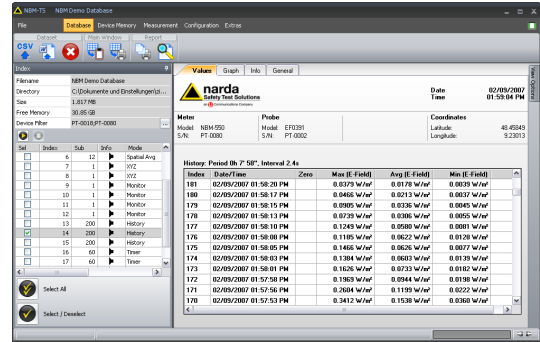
NBM-TS NBM Demo Database

File Database Device Memory Measurement Configuration Extras

CSV

Dataset Main Window Report

Index

| | |
|---|---|
| Filename | NBM Demo Database |
| Directory | C:\Dokumente und Einstellungen\... |
| Size | 1.817 MB |
| Free Memory | 30.85 GB |
| Device Filter | PT-0018;PT-0080 |

| Sel | Index | Sub | Info | Mode |
|---|---|---|---|---|
| | 6 | 12 | | Spatial Avg |
| | 7 | 1 | | XYZ |
| | 8 | 1 | | XYZ |
| | 9 | 1 | | Monitor |
| | 10 | 1 | | Monitor |
| | 11 | 1 | | Monitor |
| | 12 | 1 | | Monitor |
| | 13 | 200 | | History |
| | 14 | 200 | | History |
| | 15 | 200 | | History |
| | 16 | 60 | | Timer |
| | 17 | 60 | | Timer |

Select All

Select / Deselect

Values Graph Info General

View Options

narda Safety Test Solutions an L-3 Communications Company

Date 02/09/2007
Time 01:59:04 PM

Meter
Model: NBM-550
S/N: PT-0080

Probe
Model: EF0391
S/N: PT-0002

Coordinates
Latitude: 48.45849
Longitude: 9.23013

History: Period 0h 7' 50", Interval 2.4s

| Index | Date/Time | Zero | Max (E-Field) | Avg (E-Field) | Min (E-Field) |
|---|---|---|---|---|---|
| 181 | 02/09/2007 01:58:20 PM | | 0.0379 W/m² | 0.0178 W/m² | 0.0039 W/m² |
| 180 | 02/09/2007 01:58:17 PM | | 0.0466 W/m² | 0.0213 W/m² | 0.0037 W/m² |
| 179 | 02/09/2007 01:58:15 PM | | 0.0905 W/m² | 0.0336 W/m² | 0.0045 W/m² |
| 178 | 02/09/2007 01:58:13 PM | | 0.0739 W/m² | 0.0306 W/m² | 0.0055 W/m² |
| 177 | 02/09/2007 01:58:10 PM | | 0.1249 W/m² | 0.0580 W/m² | 0.0081 W/m² |
| 176 | 02/09/2007 01:58:08 PM | | 0.1185 W/m² | 0.0622 W/m² | 0.0128 W/m² |
| 175 | 02/09/2007 01:58:05 PM | | 0.1466 W/m² | 0.0626 W/m² | 0.0077 W/m² |
| 174 | 02/09/2007 01:58:03 PM | | 0.1384 W/m² | 0.0603 W/m² | 0.0139 W/m² |
| 173 | 02/09/2007 01:58:01 PM | | 0.1626 W/m² | 0.0733 W/m² | 0.0182 W/m² |
| 172 | 02/09/2007 01:57:58 PM | | 0.1969 W/m² | 0.0944 W/m² | 0.0198 W/m² |
| 171 | 02/09/2007 01:57:56 PM | | 0.2604 W/m² | 0.1199 W/m² | 0.0222 W/m² |
| 170 | 02/09/2007 01:57:53 PM | | 0.3412 W/m² | 0.1538 W/m² | 0.0360 W/m² |